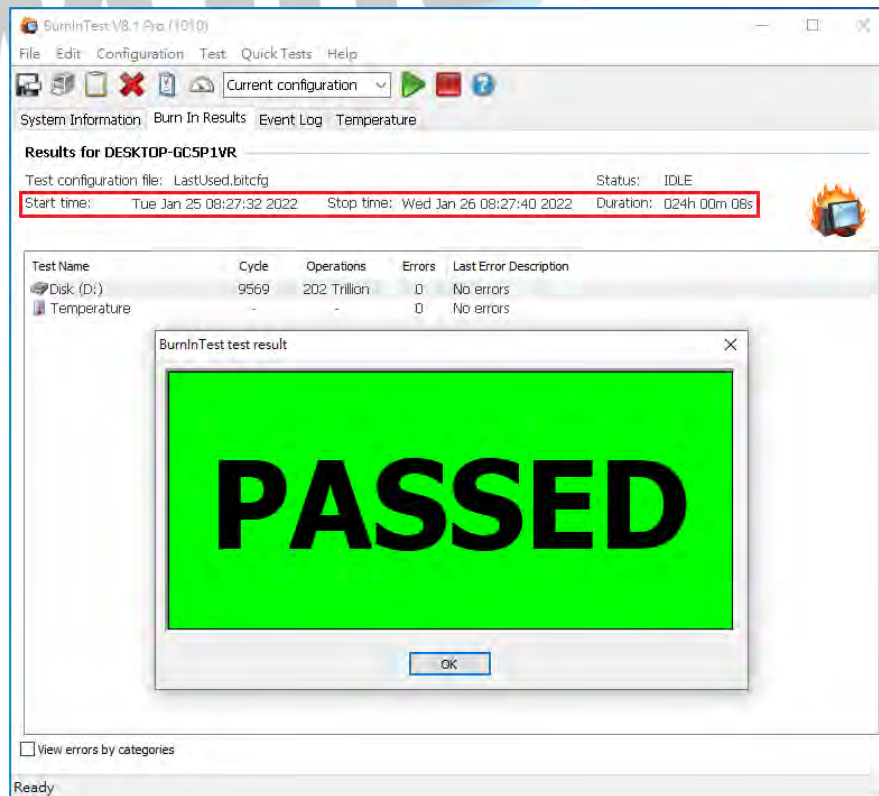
BurnInTest V8.1 Pro (1010)

File Edit Configuration Test Quick Tests Help

Current configuration

System Information Burn In Results Event Log Temperature

Results for DESKTOP-GC5P1VR

Test configuration file: LastUsed.bitcfg

Status: IDLE

Start time: Tue Jan 25 08:27:32 2022 Stop time: Wed Jan 26 08:27:40 2022 Duration: 024h 00m 08s

| Test Name | Cycle | Operations | Errors | Last Error Description |
|---|---|---|---|---|
| Disk (D:) | 9569 | 202 Trillion | 0 | No errors |
| Temperature | - | - | 0 | No errors |

BurnInTest test result

PASSED

OK

View errors by categories

Ready